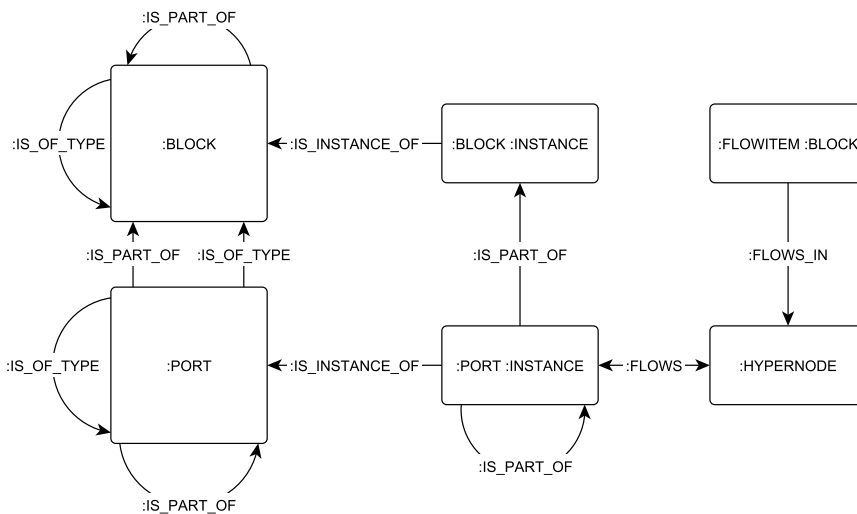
:IS_PART_OF

:IS_OF_TYPE

:BLOCK

:IS_INSTANCE_OF

:BLOCK :INSTANCE

:FLOWITEM :BLOCK

:IS_PART_OF

:IS_OF_TYPE

:IS_PART_OF

:FLOWS_IN

:IS_OF_TYPE

:PORT

:IS_INSTANCE_OF

:PORT :INSTANCE

:FLOWS

:HYPERNODE

:IS_PART_OF

:IS_PART_OF